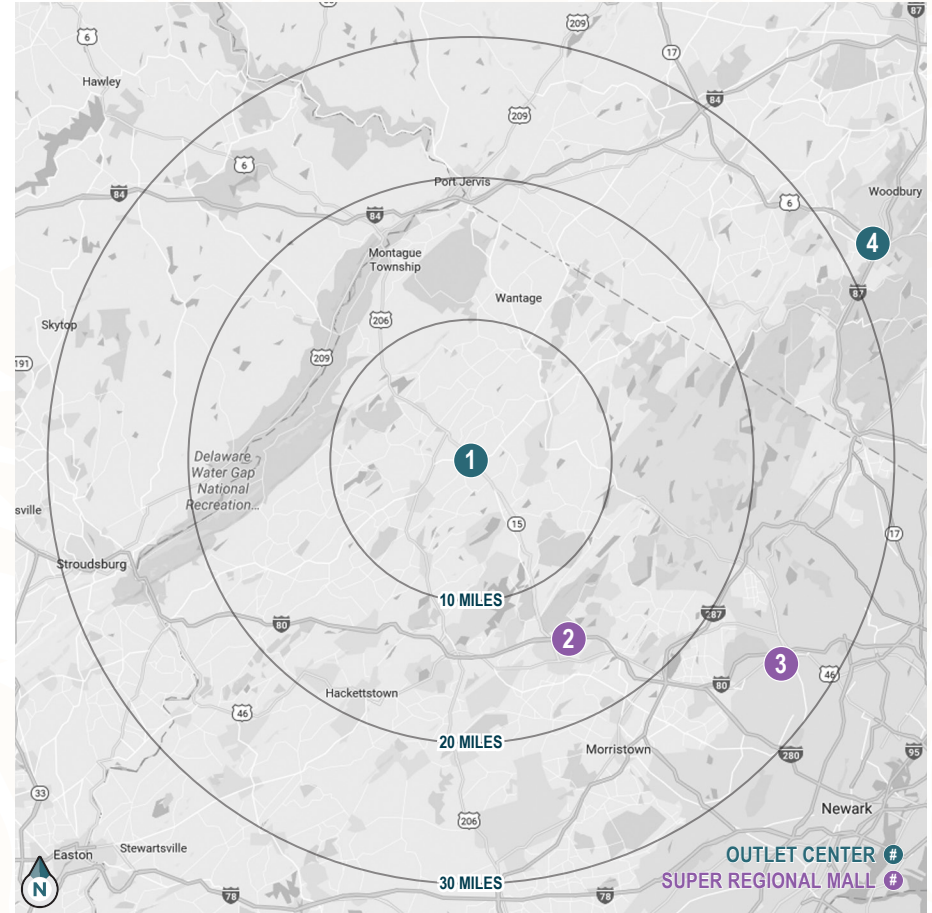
209
87
6
17
Hawley
84
209
6
Port Jervis
Woodbury
84
6
84
4
Montague Township
87
Wantage
Skytop
206
191
209
Delaware Water Gap National Recreation...
1
sville
15
Stroudsburg
10 MILES
287
17
80
2
3
80
46
Hackettstown
46
20 MILES
95
Morristown
280
33
206
Newark
Easton
Stewartsville
OUTLET CENTER #
N
78
78
SUPER REGIONAL MALL #
30 MILES